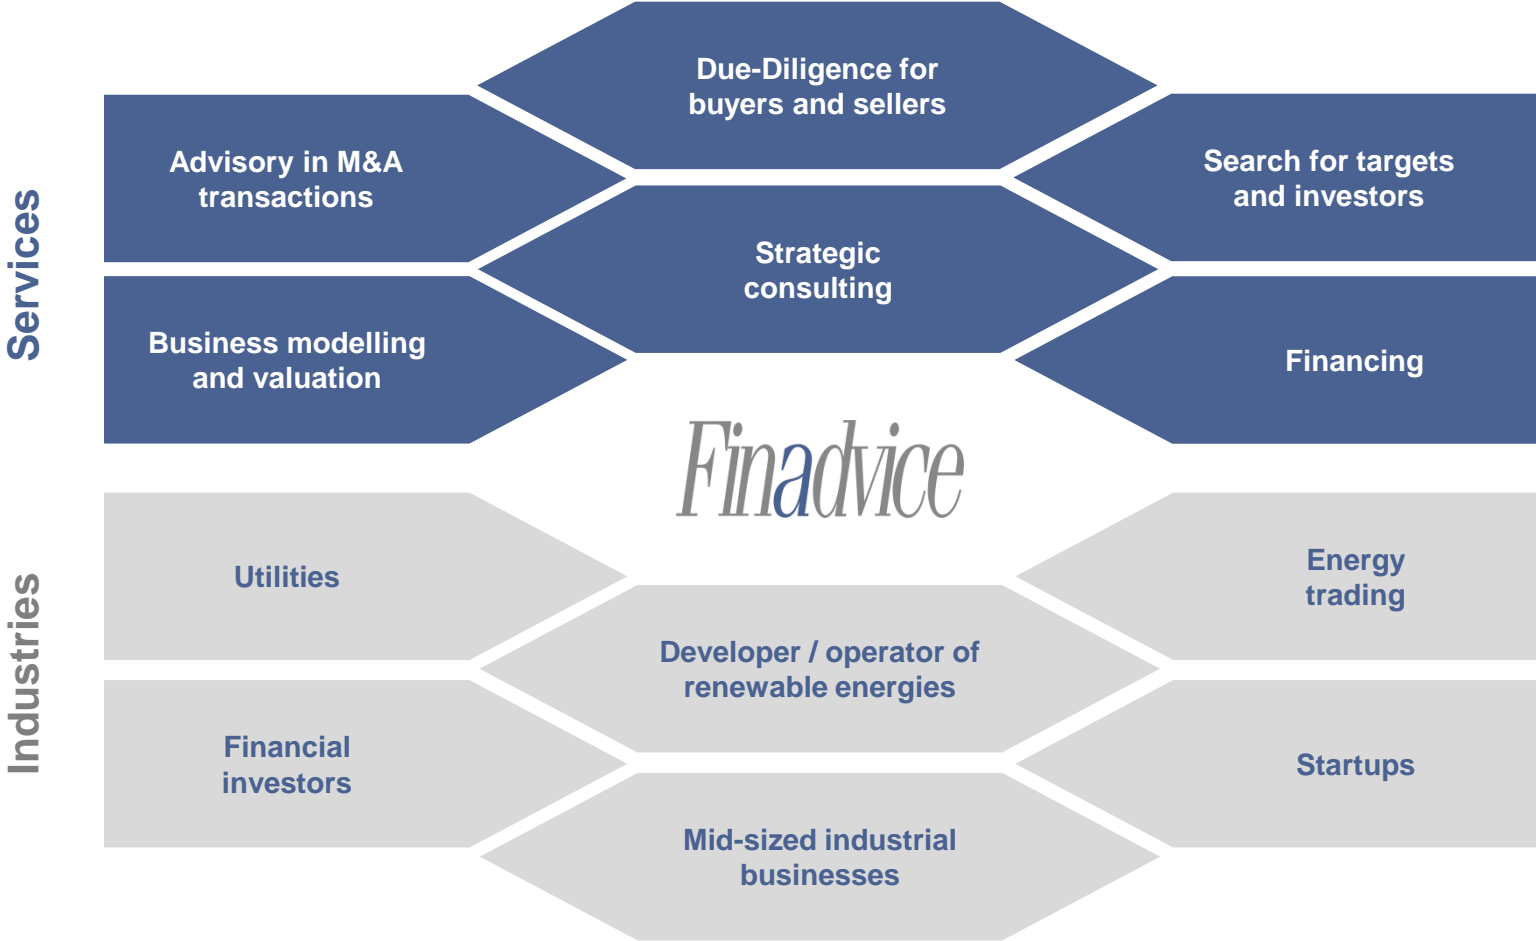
Services

Due-Diligence for buyers and sellers

Advisory in M&A transactions

Search for targets and investors

Strategic consulting

Business modelling and valuation

Financing

Finadvice

Industries

Utilities

Energy trading

Developer / operator of renewable energies

Financial investors

Startups

Mid-sized industrial businesses